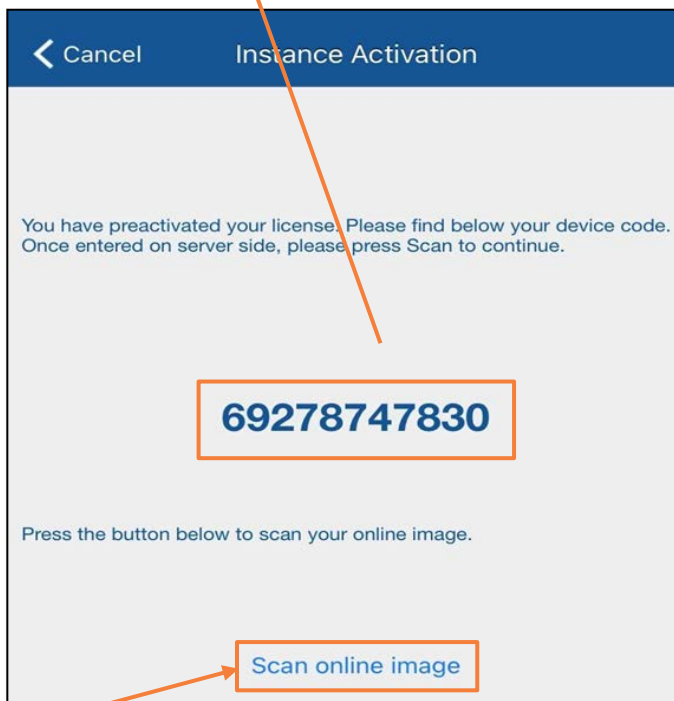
Cancel Instance Activation

You have preactivated your license. Please find below your device code. Once entered on server side, please press Scan to continue.

69278747830

Press the button below to scan your online image.

Scan online image